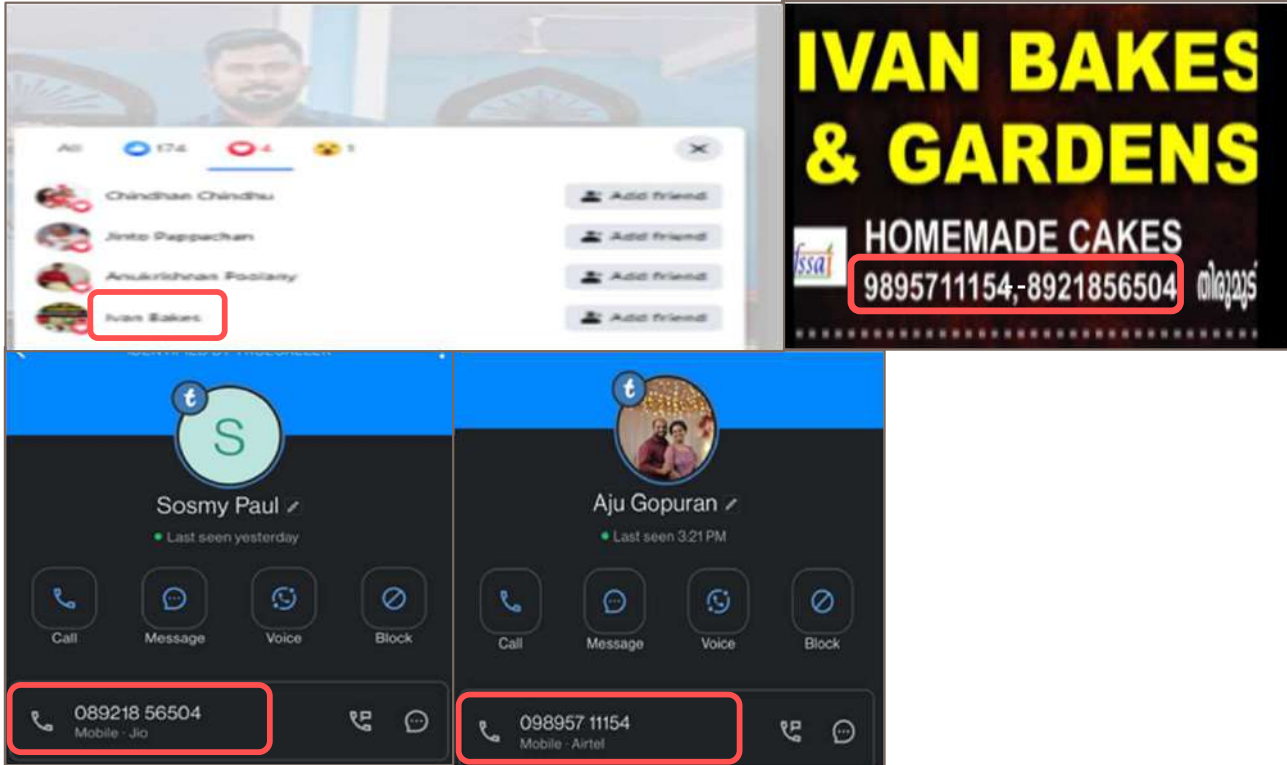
All 174 4 1

Chindhan Chindhu Add friend
Jinto Pappachan Add friend
Anukrishnan Poolany Add friend
Ivan Bakes Add friend

IVAN BAKES & GARDENS
HOMEMADE CAKES
fssai
9895711154,-8921856504 തിരുമുടി

IDENTIFIED BY TRUECALLER
t
S
Sosmy Paul
Last seen yesterday
Call Message Voice Block
089218 56504
Mobile · Jio

t
Aju Gopuran
Last seen 3:21 PM
Call Message Voice Block
098957 11154
Mobile · Airtel